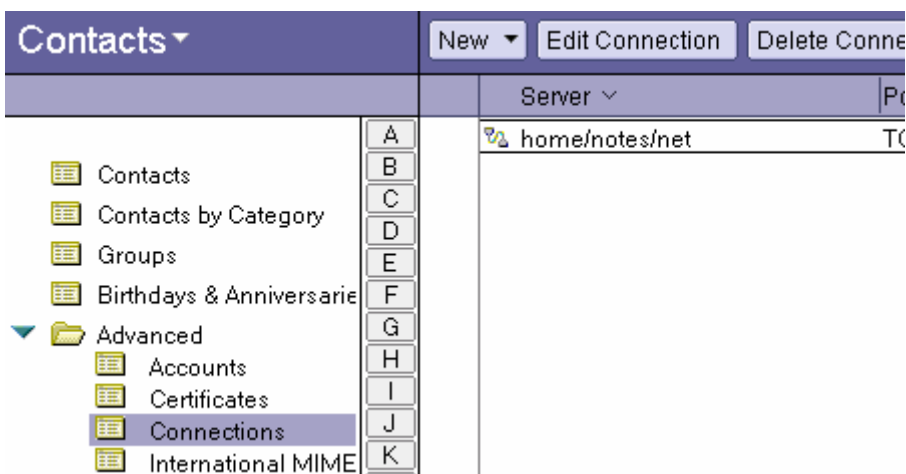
Contacts

Contacts
Contacts by Category
Groups
Birthdays & Anniversarie
Advanced
Accounts
Certificates
Connections
International MIME

A
B
C
D
E
F
G
H
I
J
K

New
Edit Connection
Delete Conne

Server
Po

home/notes/net
TC